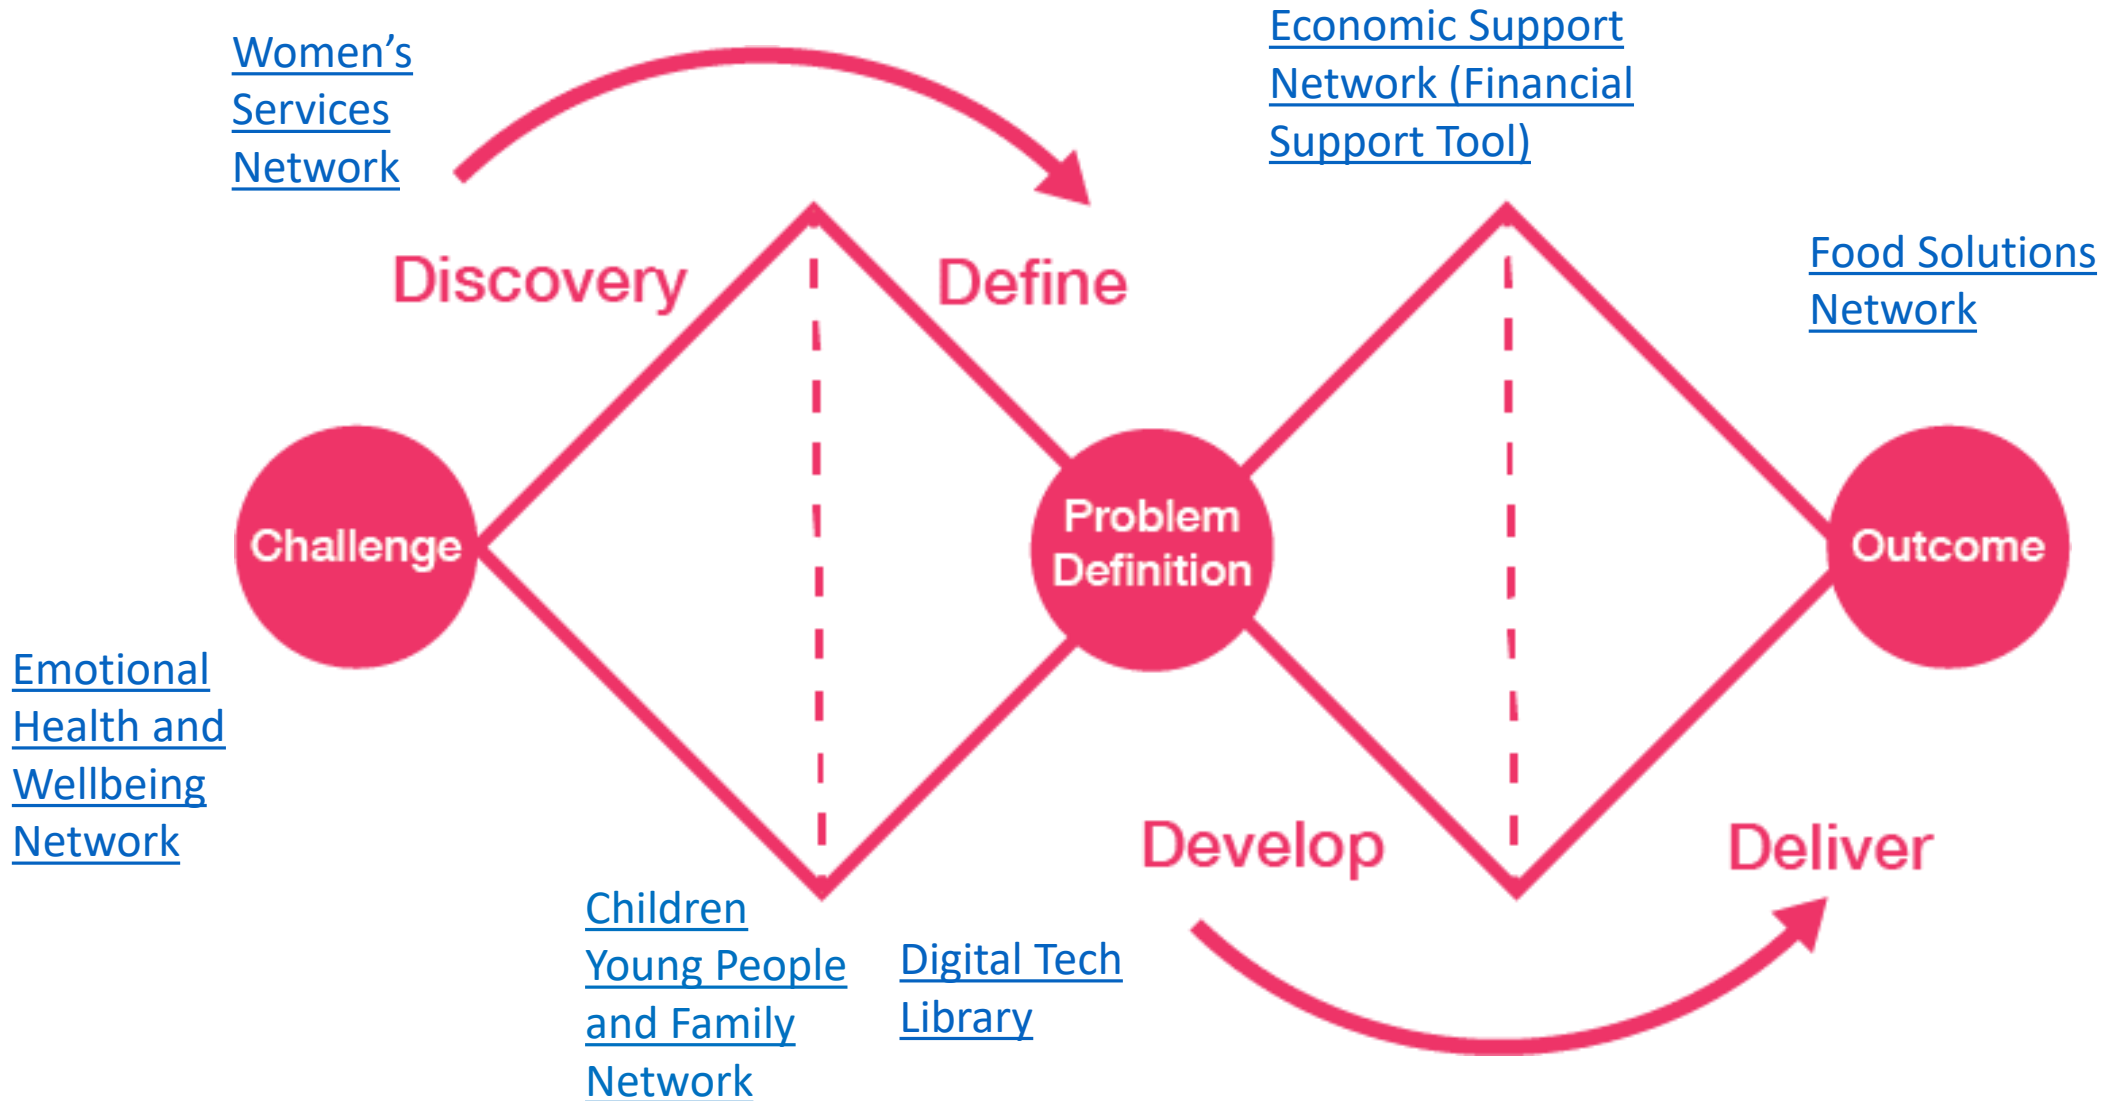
Women's Services Network

Economic Support Network (Financial Support Tool)

Discovery

Define

Food Solutions Network

Challenge

Problem Definition

Outcome

Emotional Health and Wellbeing Network

Develop

Deliver

Children Young People and Family Network

Digital Tech Library